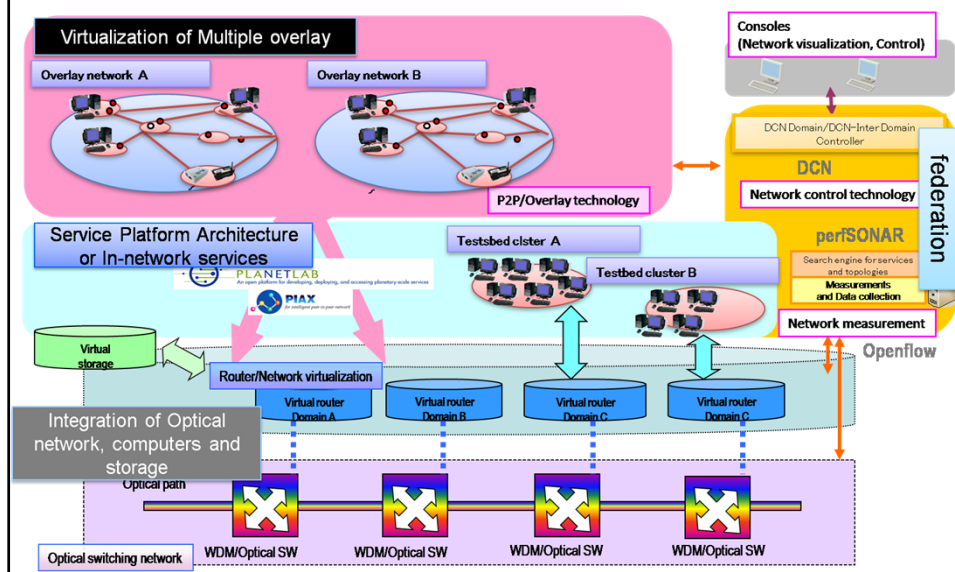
Virtualization of Multiple overlay

Overlay network A

Overlay network B

P2P/Overlay technology

Consoles
(Network visualization, Control)

DCN Domain/DCN-Inter Domain Controller

DCN

Network control technology

federation

perfSONAR

Search engine for services and topologies

Measurements and Data collection

Network measurement

Openflow

Service Platform Architecture or In-network services

PLANETLAB
An open platform for developing, deploying, and accessing planetary-scale services

PIAX
for intelligent peer-to-peer network

Testbed clster A

Testbed cluster B

Virtual storage

Router/Network virtualization

Virtual router Domain A

Virtual router Domain B

Virtual router Domain C

Virtual router Domain C

Integration of Optical network, computers and storage

Optical path

WDM/Optical SW

WDM/Optical SW

WDM/Optical SW

WDM/Optical SW

Optical switching network